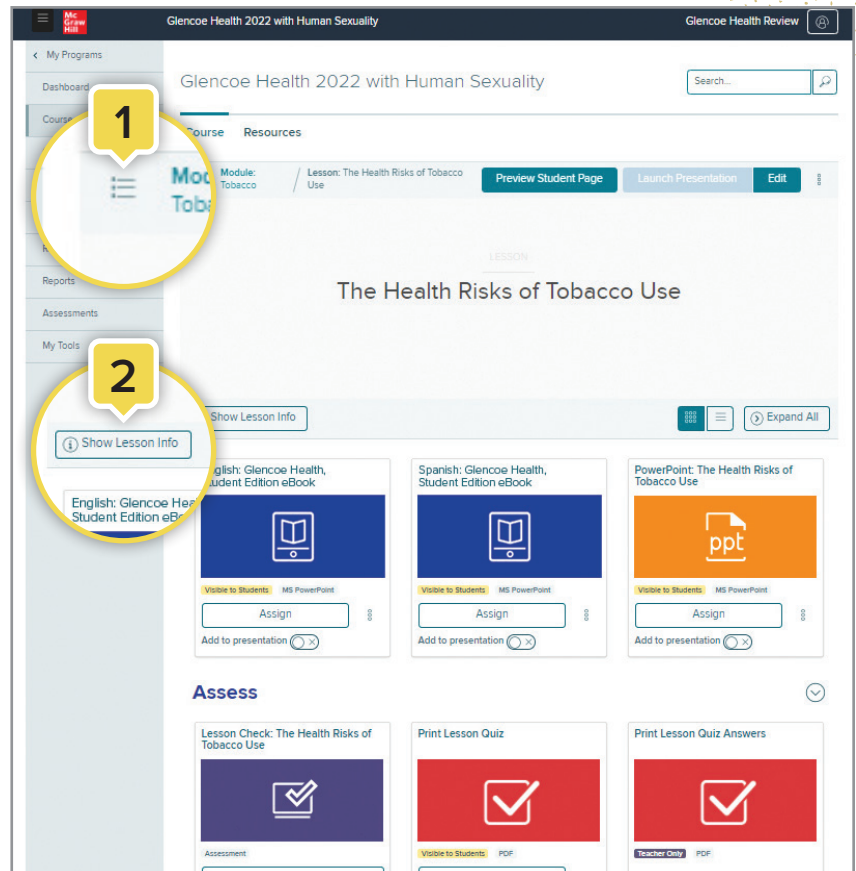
Mc Graw Hill

Glencoe Health 2022 with Human Sexuality

Glencoe Health Review

< My Programs

Dashboard

Course

Reports

Assessments

My Tools

Glencoe Health 2022 with Human Sexuality

Search...

Course Resources

1

Module: Tobacco

Lesson: The Health Risks of Tobacco Use

Preview Student Page

Launch Presentation

Edit

LESSON

The Health Risks of Tobacco Use

2

Show Lesson Info

English: Glencoe Health, Student Edition eBook

Show Lesson Info

Expand All

English: Glencoe Health, Student Edition eBook

Visible to Students MS PowerPoint

Assign

Add to presentation

Spanish: Glencoe Health, Student Edition eBook

Visible to Students MS PowerPoint

Assign

Add to presentation

PowerPoint: The Health Risks of Tobacco Use

ppt

Visible to Students MS PowerPoint

Assign

Add to presentation

Assess

Lesson Check: The Health Risks of Tobacco Use

Assessment

Print Lesson Quiz

Visible to Students PDF

Print Lesson Quiz Answers

Teacher Only PDF